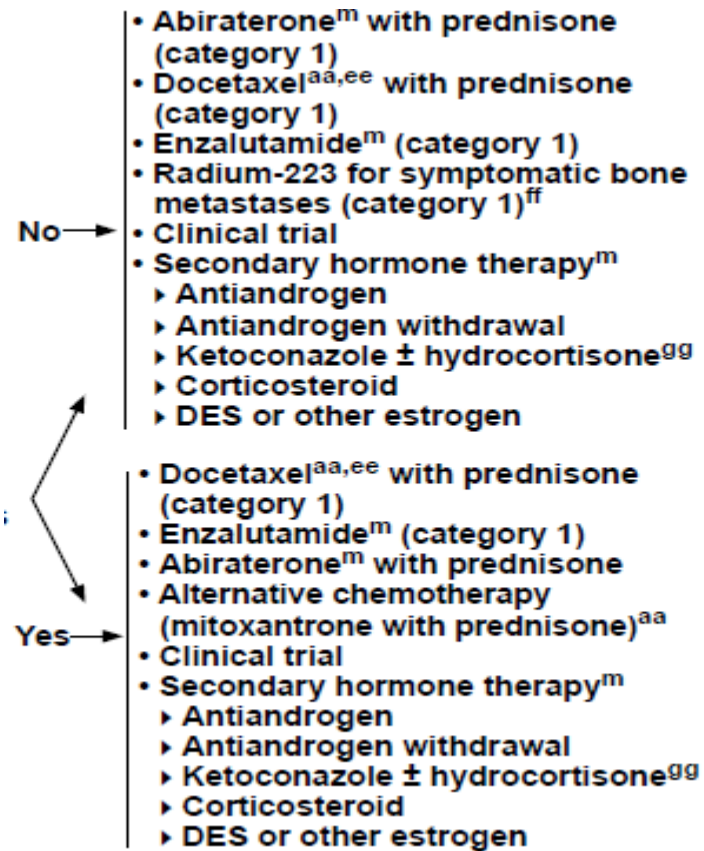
No
• Abiraterone$^{m}$ with prednisone (category 1)
• Docetaxel$^{aa,ee}$ with prednisone (category 1)
• Enzalutamide$^{m}$ (category 1)
• Radium-223 for symptomatic bone metastases (category 1)$^{ff}$
• Clinical trial
• Secondary hormone therapy$^{m}$
▸ Antiandrogen
▸ Antiandrogen withdrawal
▸ Ketoconazole ± hydrocortisone$^{gg}$
▸ Corticosteroid
▸ DES or other estrogen

Yes
• Docetaxel$^{aa,ee}$ with prednisone (category 1)
• Enzalutamide$^{m}$ (category 1)
• Abiraterone$^{m}$ with prednisone
• Alternative chemotherapy (mitoxantrone with prednisone)$^{aa}$
• Clinical trial
• Secondary hormone therapy$^{m}$
▸ Antiandrogen
▸ Antiandrogen withdrawal
▸ Ketoconazole ± hydrocortisone$^{gg}$
▸ Corticosteroid
▸ DES or other estrogen